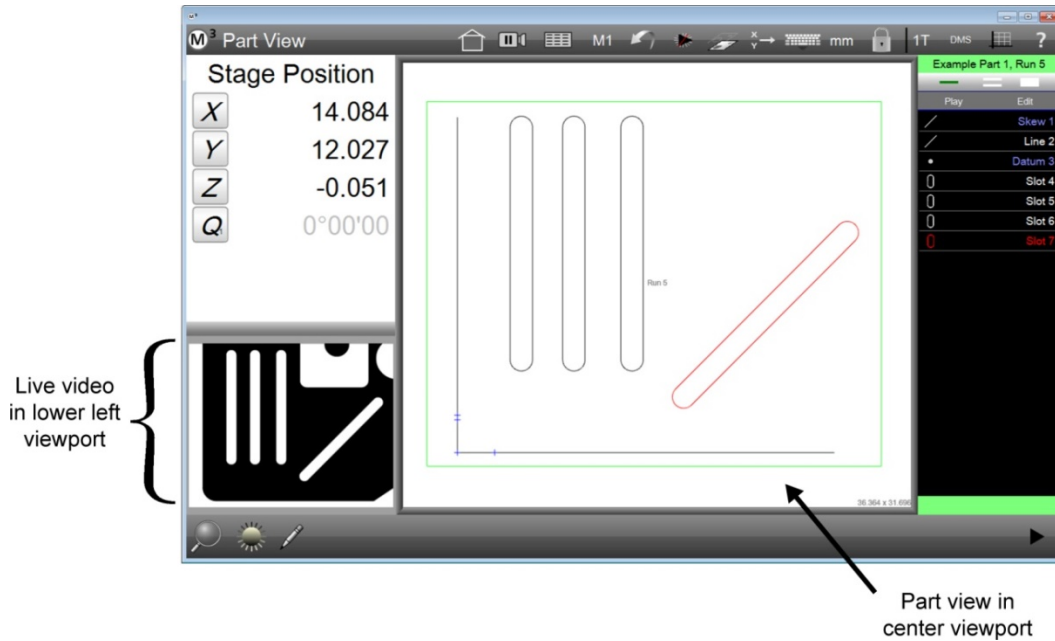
M³ Part View

M1

mm

1T DMS ?

Stage Position

X 14.084

Y 12.027

Z -0.051

Q 0°00'00

Run 5

36.364 x 31.696

Example Part 1, Run 5

Play Edit

Skew 1

Line 2

Datum 3

Slot 4

Slot 5

Slot 6

Slot 7

Live video in lower left viewport

Part view in center viewport